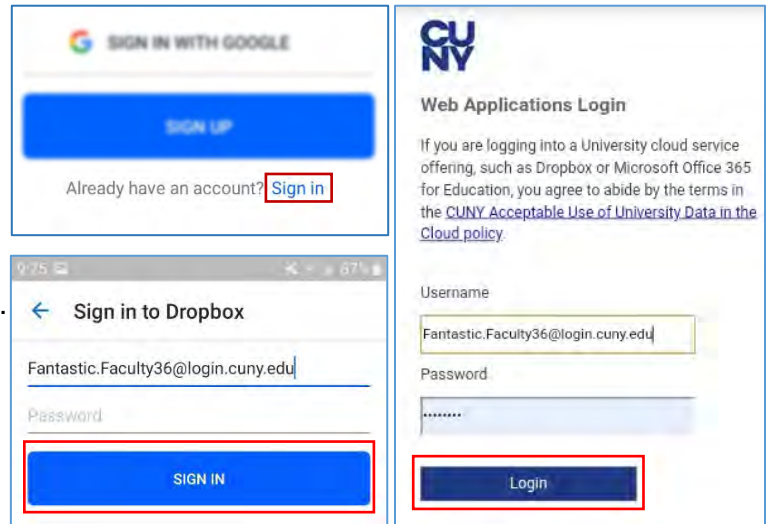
SIGN IN WITH GOOGLE

SIGN UP

Already have an account? Sign in

9:25 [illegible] 67%

Sign in to Dropbox

Fantastic.Faculty36@login.cuny.edu

Password

SIGN IN

CUNY

Web Applications Login

If you are logging into a University cloud service offering, such as Dropbox or Microsoft Office 365 for Education, you agree to abide by the terms in the CUNY Acceptable Use of University Data in the Cloud policy.

Username

Fantastic.Faculty36@login.cuny.edu

Password

••••••••

Login